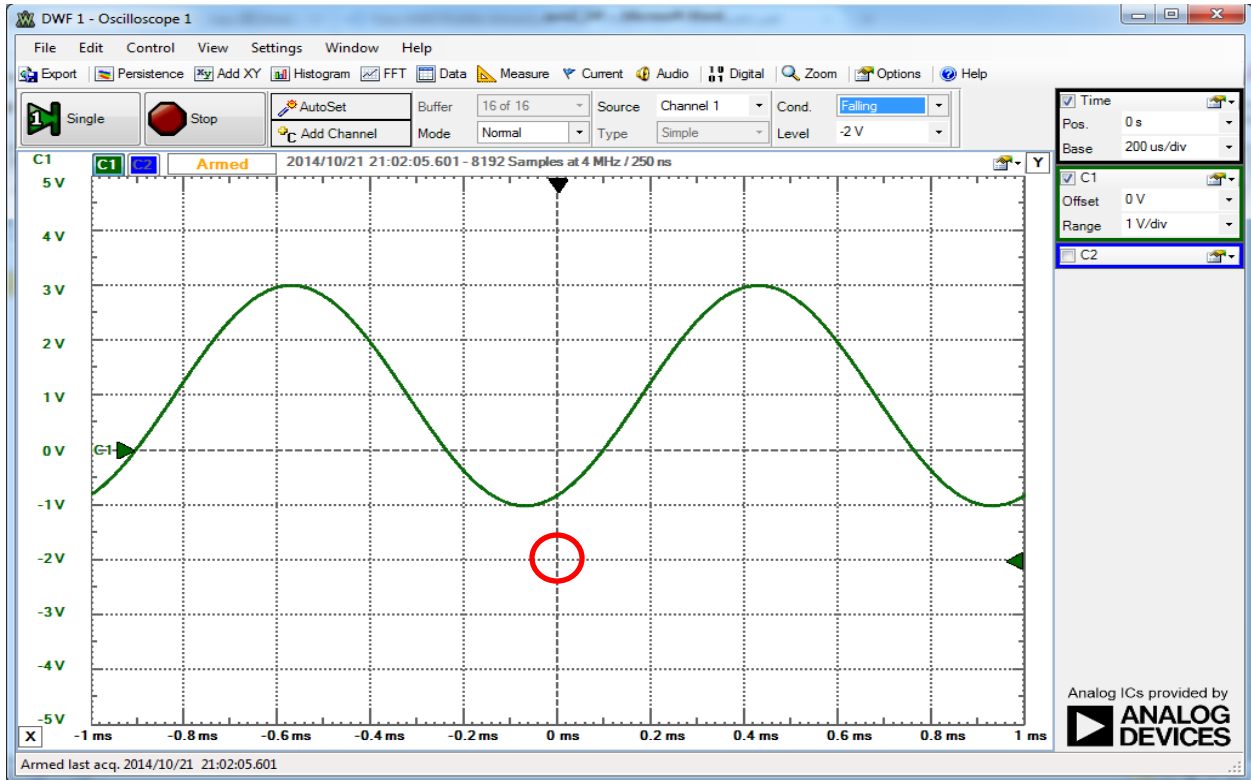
DWF 1 - Oscilloscope 1

File Edit Control View Settings Window Help

Export Persistence Add XY Histogram FFT Data Measure Current Audio Digital Zoom Options Help

Single Stop AutoSet Add Channel Buffer 16 of 16 Mode Normal Source Channel 1 Type Simple Cond. Falling Level -2 V

C1 C1 C2 Armed 2014/10/21 21:02:05.601 - 8192 Samples at 4 MHz / 250 ns Y

5 V
4 V
3 V
2 V
1 V
0 V
C1
-1 V
-2 V
-3 V
-4 V
-5 V

X -1 ms -0.8 ms -0.6 ms -0.4 ms -0.2 ms 0 ms 0.2 ms 0.4 ms 0.6 ms 0.8 ms 1 ms

Time
Pos. 0 s
Base 200 us/div

C1
Offset 0 V
Range 1 V/div

C2

Analog ICs provided by
ANALOG DEVICES

Armed last acq. 2014/10/21 21:02:05.601